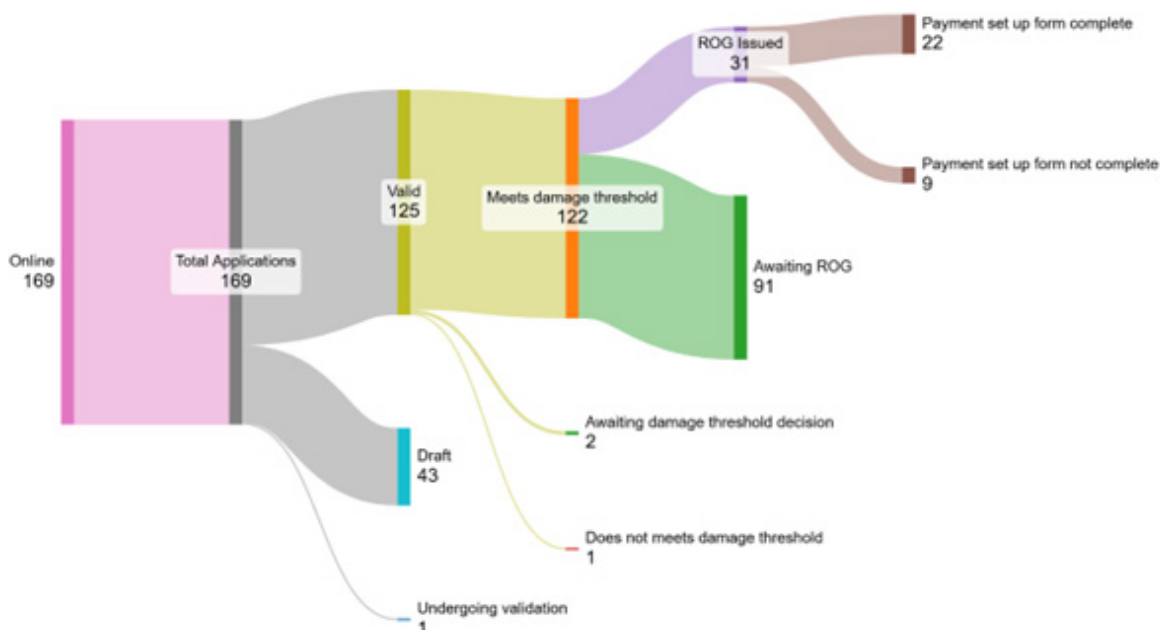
Online
169

Total Applications
169

Valid
125

Meets damage threshold
122

ROG Issued
31

Payment set up form complete
22

Payment set up form not complete
9

Awaiting ROG
91

Awaiting damage threshold decision
2

Does not meets damage threshold
1

Draft
43

Undergoing validation
1